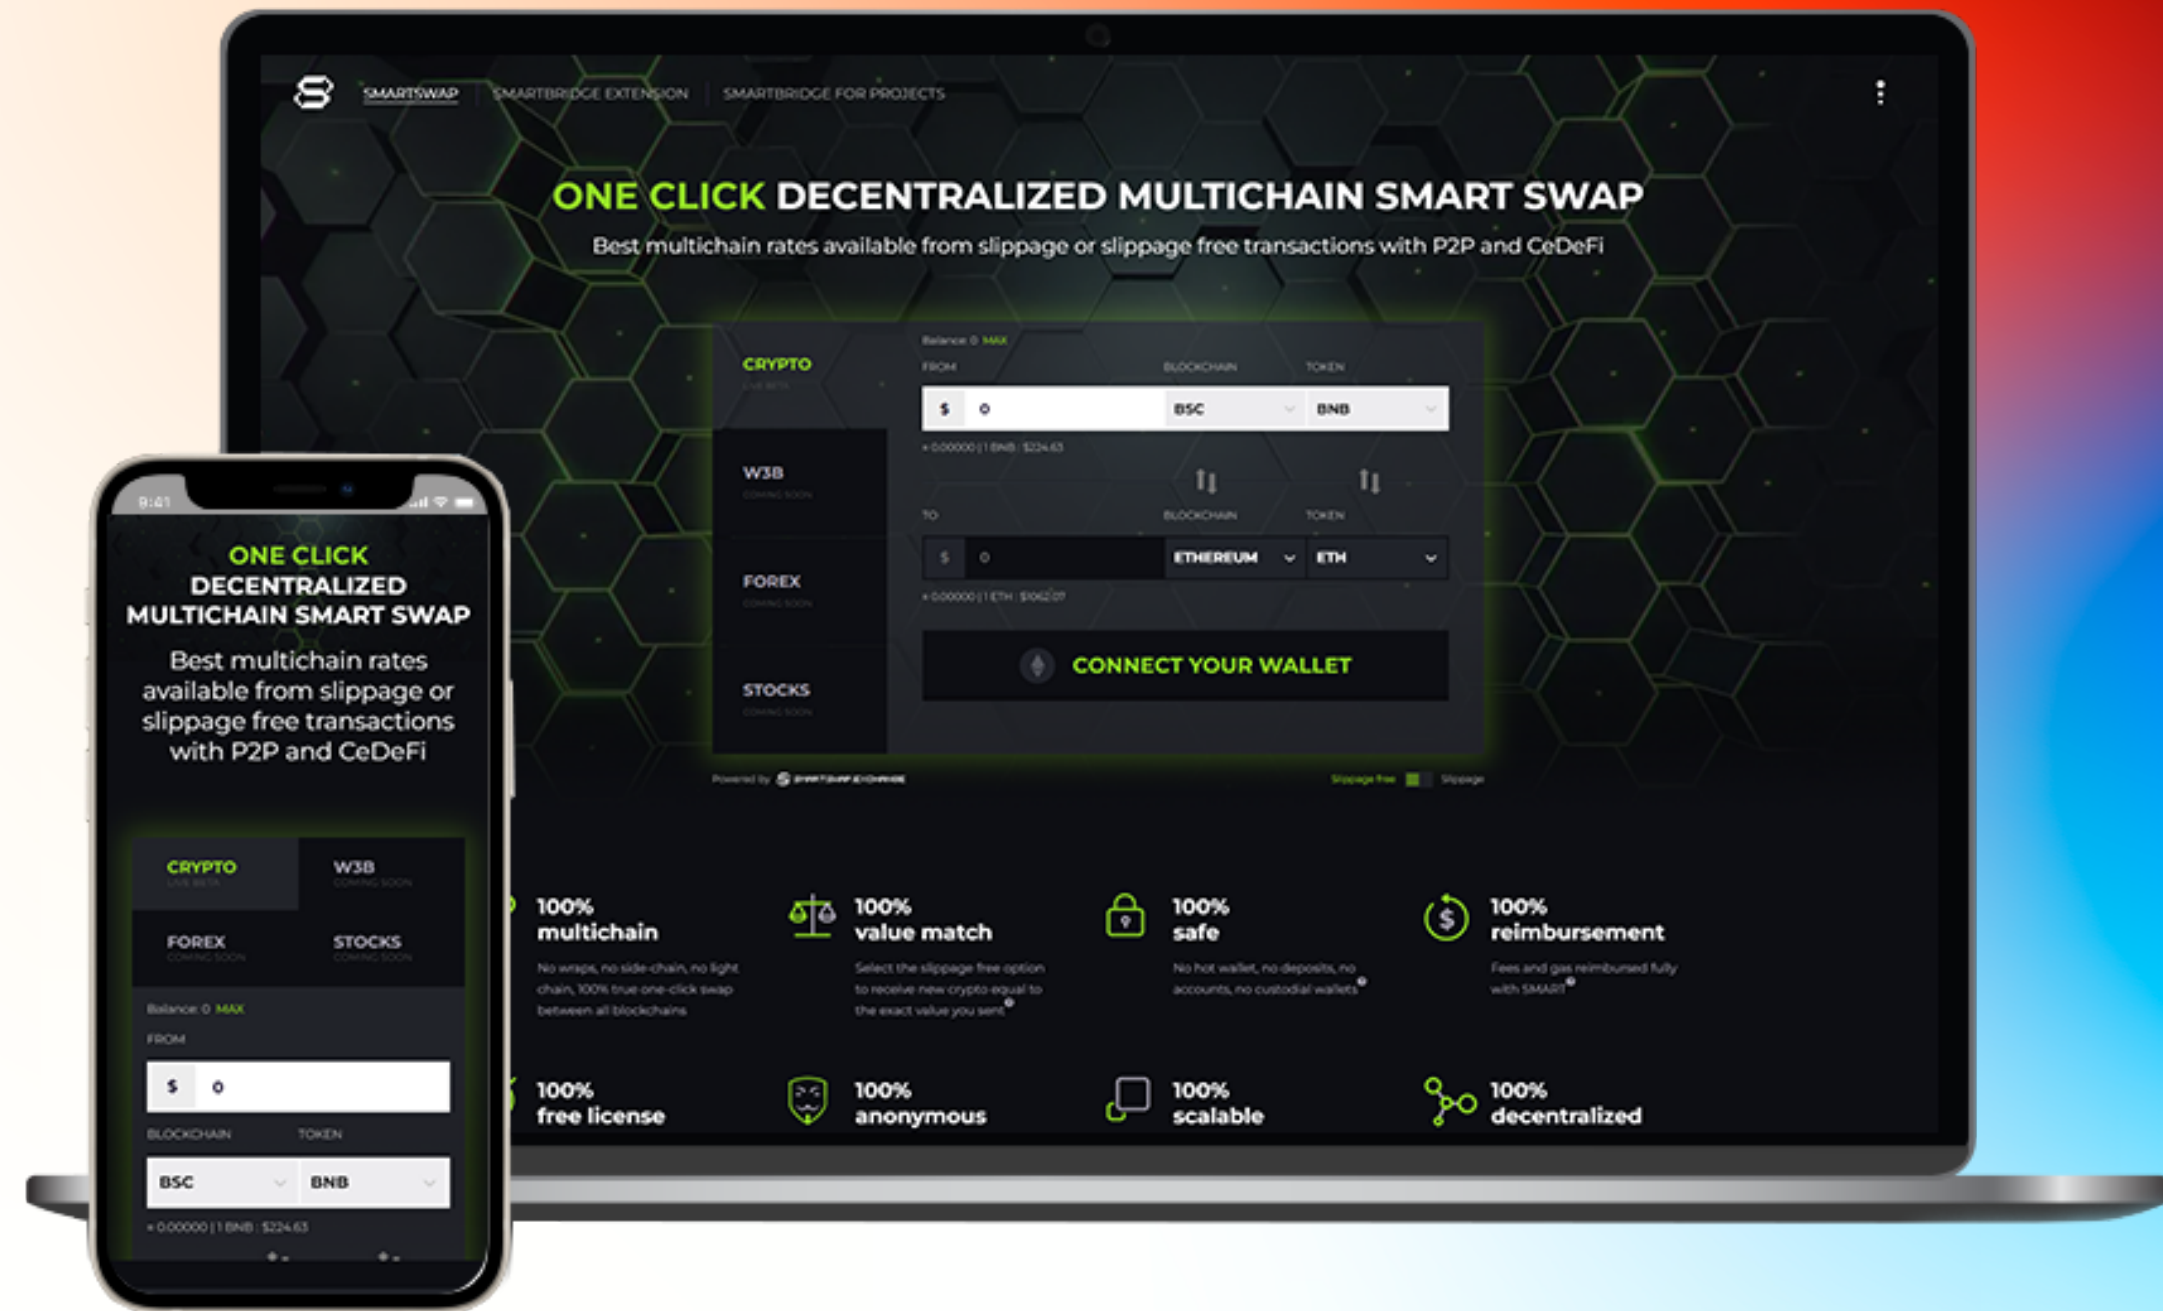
SMARTSWAP | SMARTBRIDGE EXTENSION | SMARTBRIDGE FOR PROJECTS

ONE CLICK DECENTRALIZED MULTICHAIN SMART SWAP

Best multichain rates available from slippage or slippage free transactions with P2P and CeDeFi

CRYPTO
LIVE BETA

W3B
COMING SOON

FOREX
COMING SOON

STOCKS
COMING SOON

Balance: 0 MAX

FROM | BLOCKCHAIN | TOKEN

$ 0 | BSC | BNB

≈ 0.00000 | 1 BNB : $224.63

TO | BLOCKCHAIN | TOKEN

$ 0 | ETHEREUM | ETH

≈ 0.00000 | 1 ETH : $1062.07

CONNECT YOUR WALLET

Powered by SMARTSWAP EXCHANGE

Slippage free Slippage

100% multichain
No wraps, no side-chain, no light chain, 100% true one-click swap between all blockchains

100% value match
Select the slippage free option to receive new crypto equal to the exact value you sent

100% safe
No hot wallet, no deposits, no accounts, no custodial wallets

100% reimbursement
Fees and gas reimbursed fully with SMART

100% free license

100% anonymous

100% scalable

100% decentralized

9:41

ONE CLICK DECENTRALIZED MULTICHAIN SMART SWAP

Best multichain rates available from slippage or slippage free transactions with P2P and CeDeFi

CRYPTO
LIVE BETA

W3B
COMING SOON

FOREX
COMING SOON

STOCKS
COMING SOON

Balance: 0 MAX

FROM

$ 0

BLOCKCHAIN TOKEN

BSC BNB

≈ 0.00000 | 1 BNB : $224.63